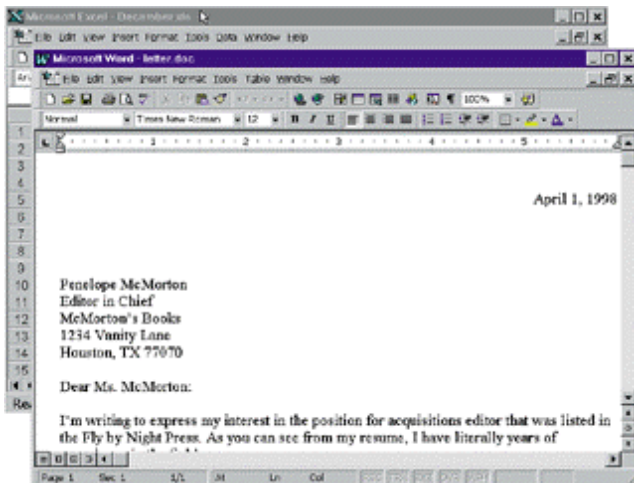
Microsoft Excel - December.xls

File Edit View Insert Format Tools Data Window Help

Microsoft Word - letter.doc

File Edit View Insert Format Tools Table Window Help

100%

Normal Times New Roman 12 B I U

1 2 3 4 5 6 7 8 9 10 11 12 13 14 15

Re

April 1, 1998

Penelope McMorton
Editor in Chief
McMorton's Books
1234 Vanity Lane
Houston, TX 77070

Dear Ms. McMorton:

I'm writing to express my interest in the position for acquisitions editor that was listed in the Fly by Night Press. As you can see from my resume, I have literally years of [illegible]

Page 1 Sec 1 1/1 At Ln Col